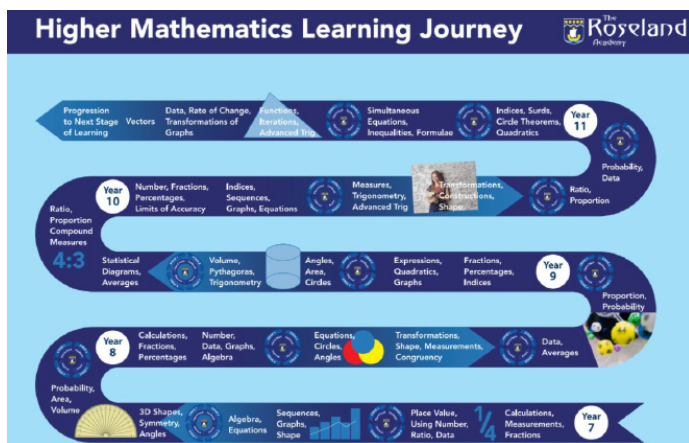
Higher Mathematics Learning Journey

The Roseland Academy

Progression to Next Stage of Learning

Vectors

Data, Rate of Change, Transformations of Graphs

Functions, Iterations, Advanced Trig

Simultaneous Equations, Inequalities, Formulae

Indices, Surds, Circle Theorems, Quadratics

Year 11

Probability, Data

Ratio, Proportion

Transformations, Constructions, Shape

Measures, Trigonometry, Advanced Trig

Indices, Sequences, Graphs, Equations

Number, Fractions, Percentages, Limits of Accuracy

Year 10

Ratio, Proportion Compound Measures

4:3

Statistical Diagrams, Averages

Volume, Pythagoras, Trigonometry

Angles, Area, Circles

Expressions, Quadratics, Graphs

Fractions, Percentages, Indices

Year 9

Proportion, Probability

Data, Averages

Transformations, Shape, Measurements, Congruency

Equations, Circles, Angles

Number, Data, Graphs, Algebra

Calculations, Fractions, Percentages

Year 8

Probability, Area, Volume

3D Shapes, Symmetry, Angles

Algebra, Equations

Sequences, Graphs, Shape

Place Value, Using Number, Ratio, Data

1/4

Calculations, Measurements, Fractions

Year 7